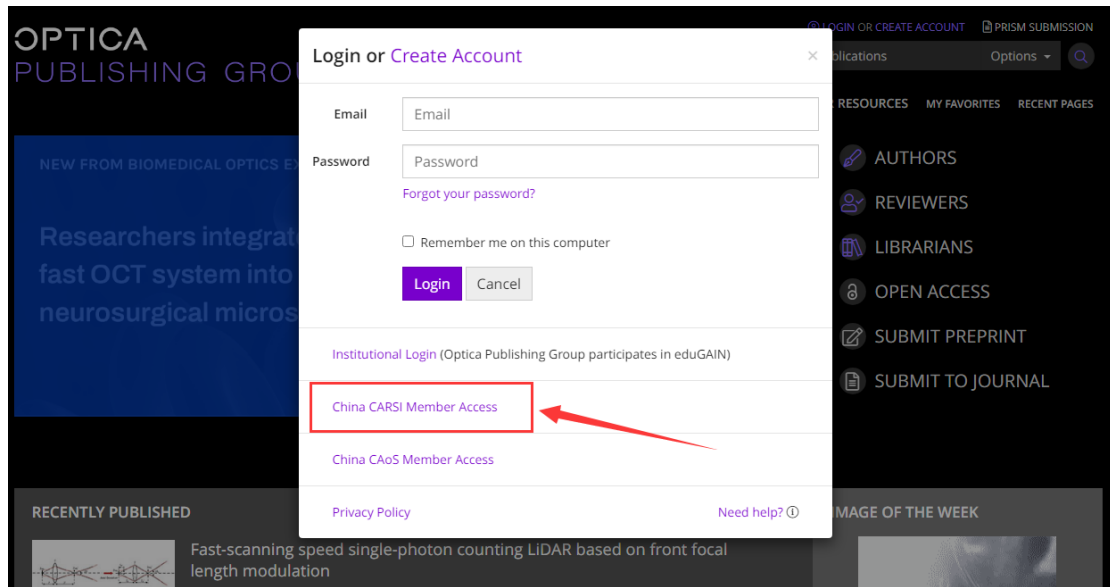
OPTICA
PUBLISHING GRO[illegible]

LOGIN OR CREATE ACCOUNT
PRISM SUBMISSION

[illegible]blications
Options

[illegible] RESOURCES
MY FAVORITES
RECENT PAGES

NEW FROM BIOMEDICAL OPTICS EX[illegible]

Researchers integrat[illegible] fast OCT system into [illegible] neurosurgical micros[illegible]

AUTHORS
REVIEWERS
LIBRARIANS
OPEN ACCESS
SUBMIT PREPRINT
SUBMIT TO JOURNAL

Login or Create Account
×

Email
Email
Password
Password
Forgot your password?

Remember me on this computer

Login
Cancel

Institutional Login (Optica Publishing Group participates in eduGAIN)

China CARSI Member Access

China CAoS Member Access

Privacy Policy
Need help?

RECENTLY PUBLISHED

Fast-scanning speed single-photon counting LiDAR based on front focal length modulation

IMAGE OF THE WEEK